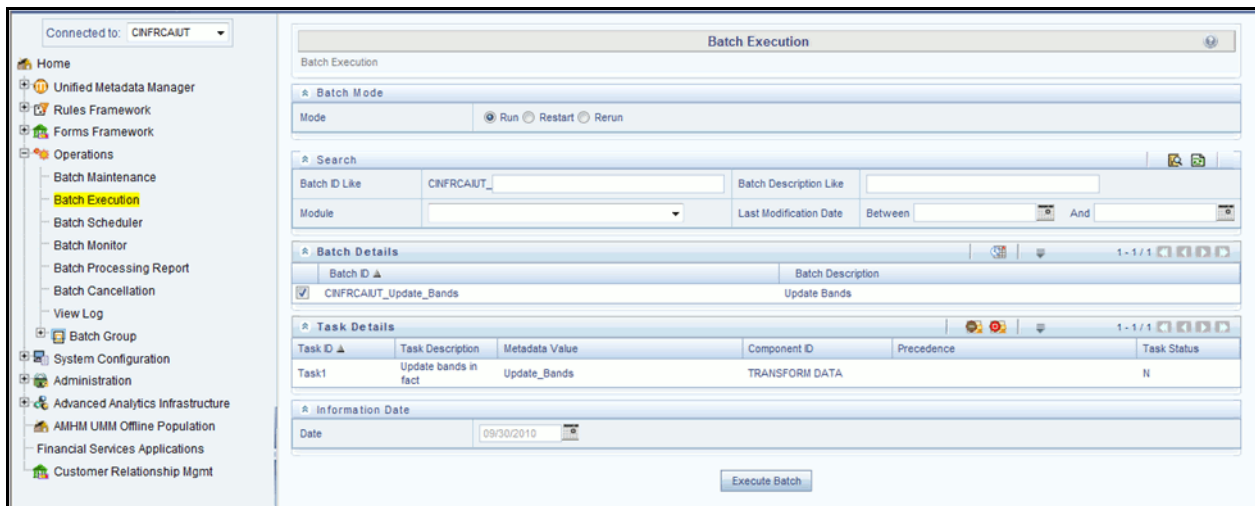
Connected to: CINFRCAIUT

Home
Unified Metadata Manager
Rules Framework
Forms Framework
Operations
Batch Maintenance
Batch Execution
Batch Scheduler
Batch Monitor
Batch Processing Report
Batch Cancellation
View Log
Batch Group
System Configuration
Administration
Advanced Analytics Infrastructure
AMHM UMM Offline Population
Financial Services Applications
Customer Relationship Mgmt

Batch Execution
Batch Execution

Batch Mode
Mode | Run Restart Rerun

Search
Batch ID Like | CINFRCAIUT_ | Batch Description Like |
Module | | Last Modification Date | Between | And

Batch Details 1 - 1 / 1

| | Batch ID | Batch Description |
|---|---|---|
| ☑ | CINFRCAIUT_Update_Bands | Update Bands |

Task Details 1 - 1 / 1

| Task ID | Task Description | Metadata Value | Component ID | Precedence | Task Status |
|---|---|---|---|---|---|
| Task1 | Update bands in fact | Update_Bands | TRANSFORM DATA | | N |

Information Date
Date | 09/30/2010

Execute Batch